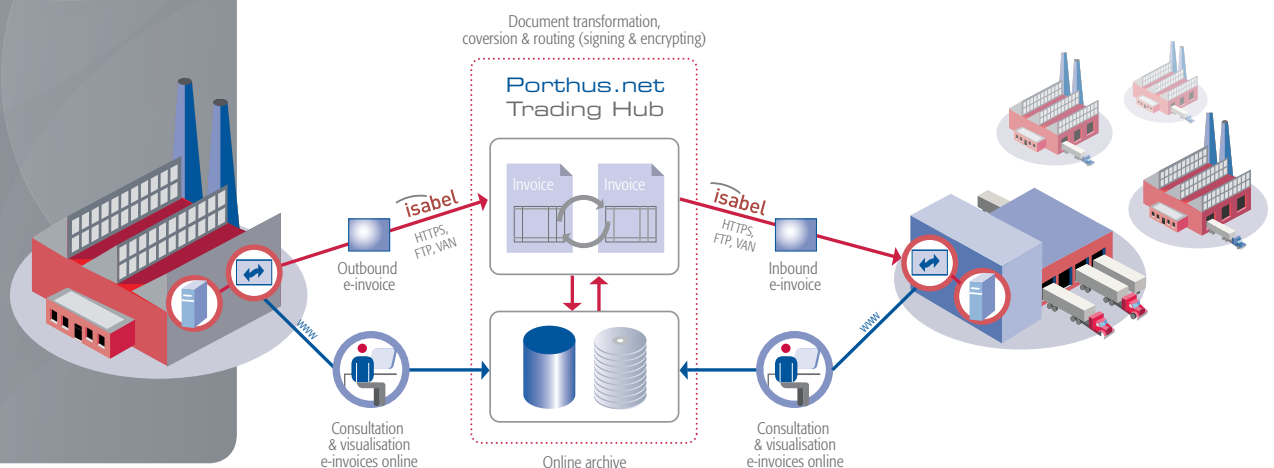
Document transformation, coversion & routing (signing & encrypting)

Porthus.net
Trading Hub

Invoice

Invoice

isabel

HTTPS, FTP, VAN

Outbound e-invoice

isabel

HTTPS, FTP, VAN

Inbound e-invoice

www

www

Consultation & visualisation e-invoices online

Online archive

Consultation & visualisation e-invoices online